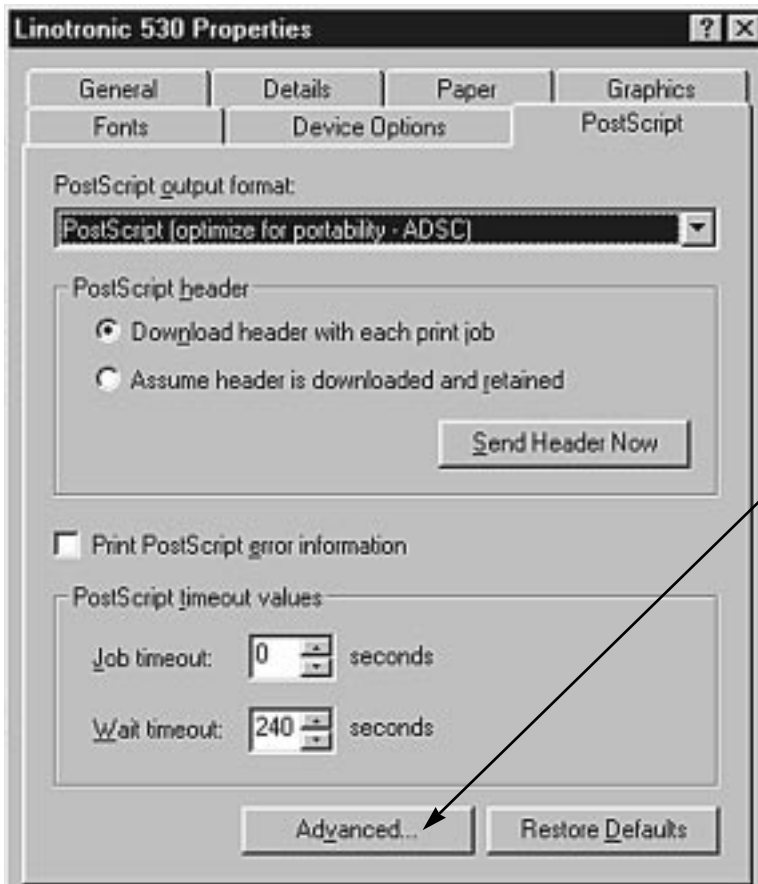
Linotronic 530 Properties

? X

General | Details | Paper | Graphics

Fonts | Device Options | PostScript

PostScript output format:

PostScript (optimize for portability - ADSC)

PostScript header

Download header with each print job

Assume header is downloaded and retained

Send Header Now

Print PostScript error information

PostScript timeout values

Job timeout: 0 seconds

Wait timeout: 240 seconds

Advanced...

Restore Defaults